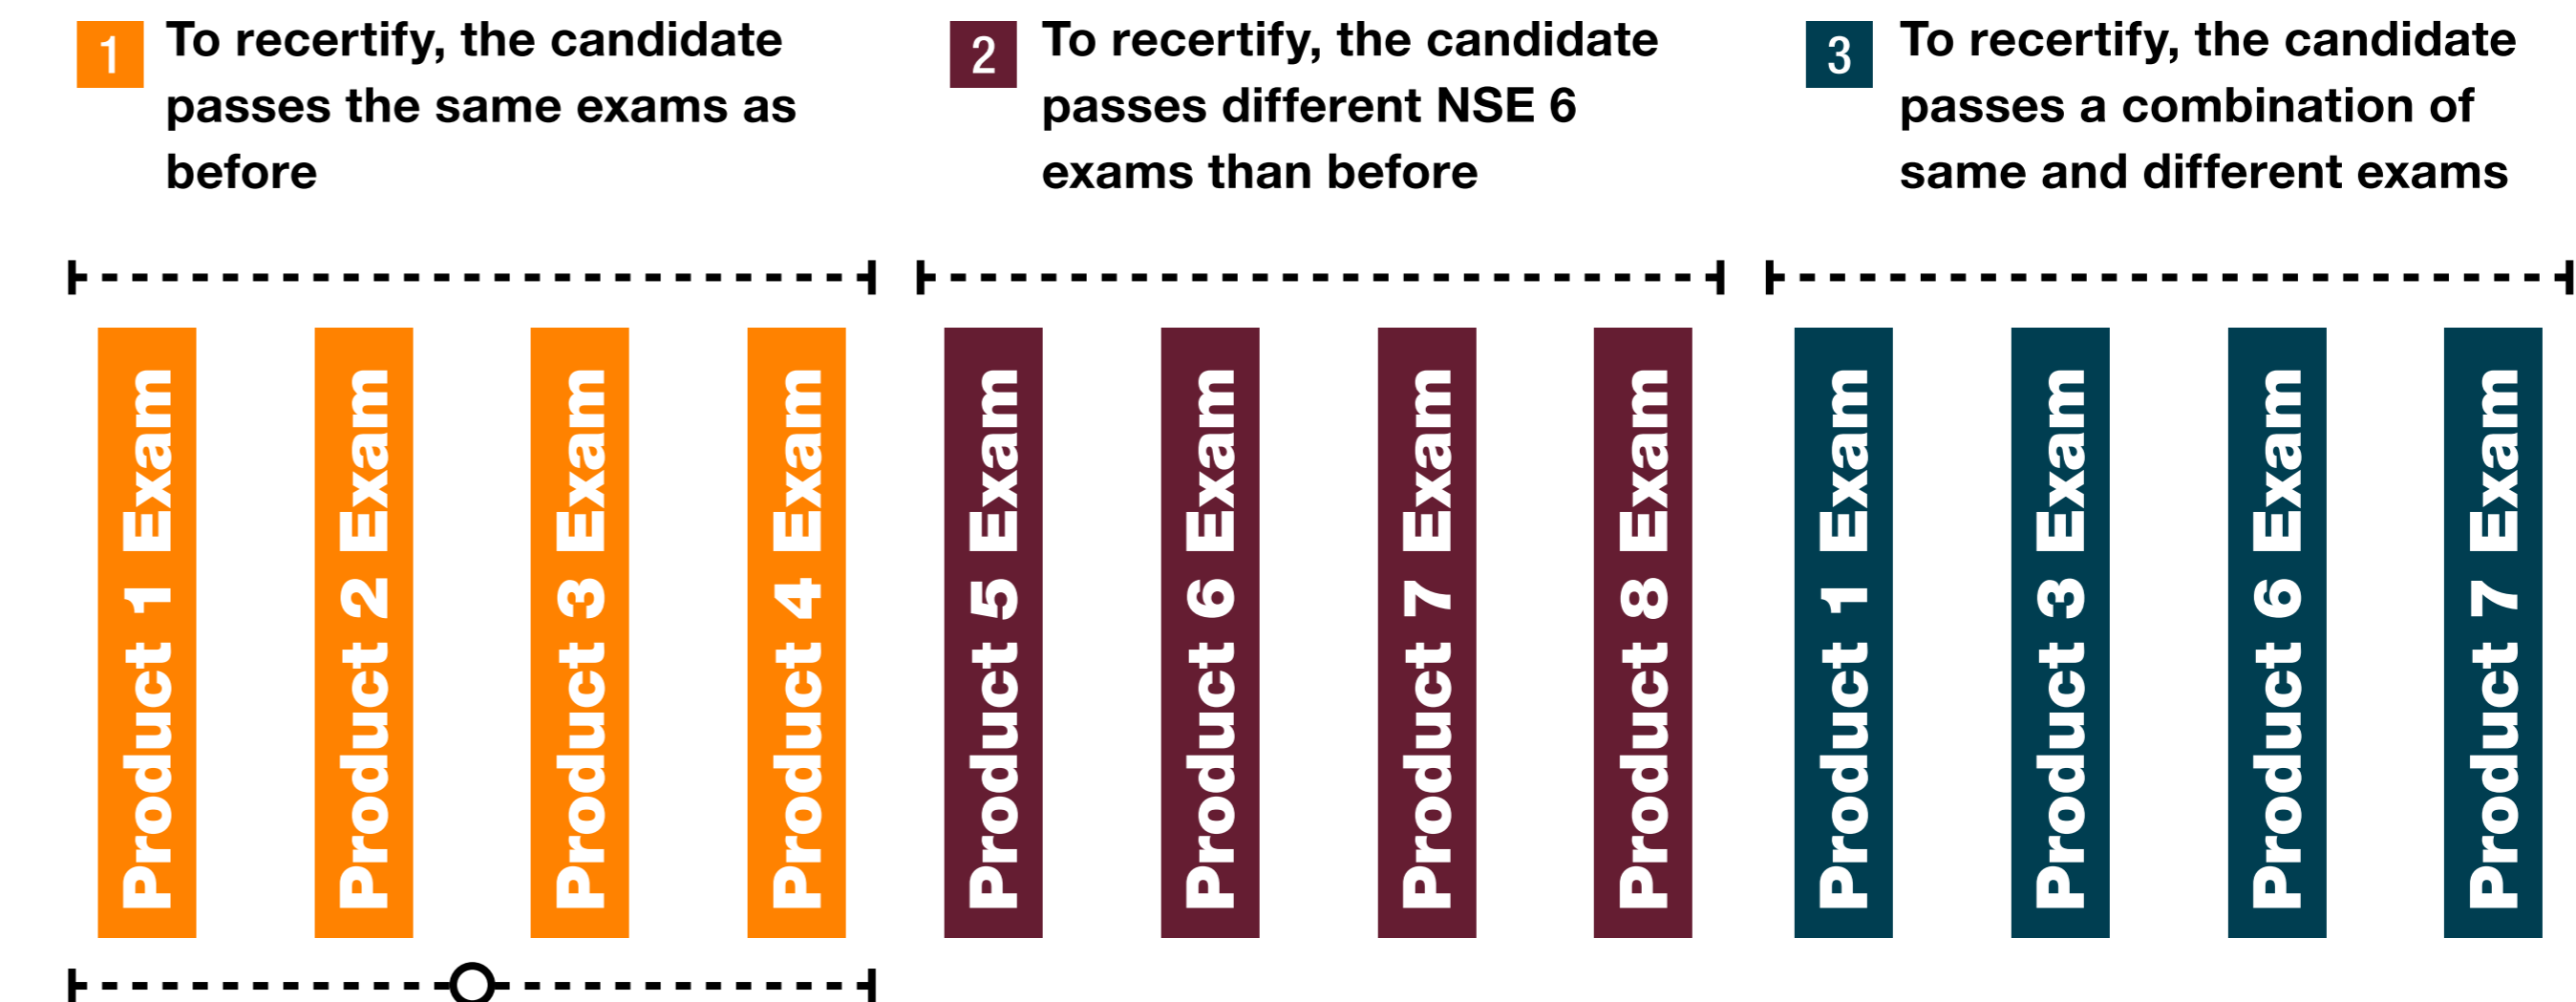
1 To recertify, the candidate passes the same exams as before

2 To recertify, the candidate passes different NSE 6 exams than before

3 To recertify, the candidate passes a combination of same and different exams

Product 1 Exam
Product 2 Exam
Product 3 Exam
Product 4 Exam
Product 5 Exam
Product 6 Exam
Product 7 Exam
Product 8 Exam
Product 1 Exam
Product 3 Exam
Product 6 Exam
Product 7 Exam